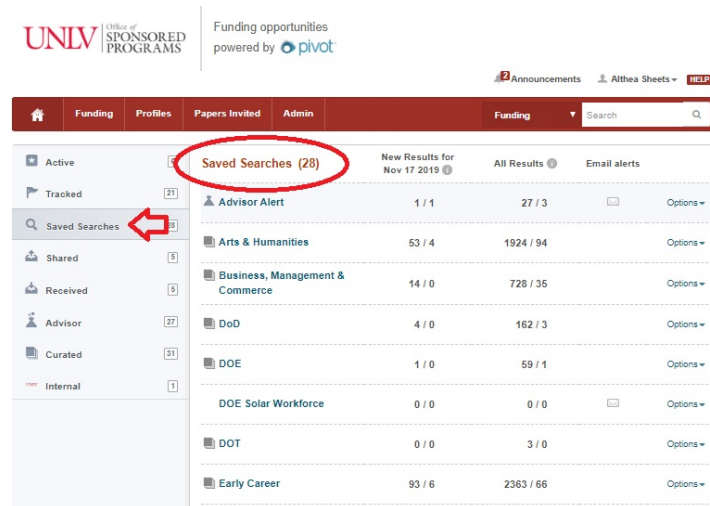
UNLV Office of SPONSORED PROGRAMS

Funding opportunities
powered by pivot

2 Announcements Althea Sheets HELP

Funding Profiles Papers Invited Admin Funding Search

Active 5
Tracked 21
Saved Searches 28
Shared 5
Received 5
Advisor 27
Curated 31
Internal 1

| Saved Searches (28) | New Results for Nov 17 2019 | All Results | Email alerts | |
|---|---|---|---|---|
| Advisor Alert | 1 / 1 | 27 / 3 | | Options |
| Arts & Humanities | 53 / 4 | 1924 / 94 | | Options |
| Business, Management & Commerce | 14 / 0 | 728 / 35 | | Options |
| DoD | 4 / 0 | 162 / 3 | | Options |
| DOE | 1 / 0 | 59 / 1 | | Options |
| DOE Solar Workforce | 0 / 0 | 0 / 0 | | Options |
| DOT | 0 / 0 | 3 / 0 | | Options |
| Early Career | 93 / 6 | 2363 / 66 | | Options |